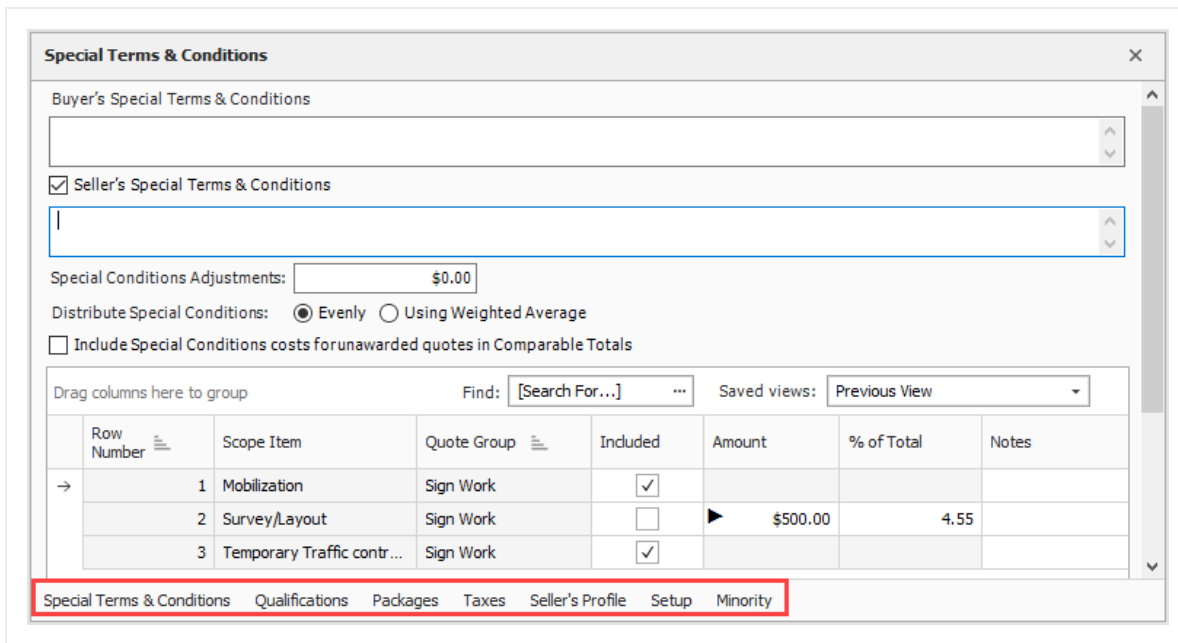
Special Terms & Conditions ×

Buyer's Special Terms & Conditions

Seller's Special Terms & Conditions

Special Conditions Adjustments: $0.00

Distribute Special Conditions: Evenly Using Weighted Average

Include Special Conditions costs forunawarded quotes in Comparable Totals

Drag columns here to group Find: [Search For...] ··· Saved views: Previous View

| | Row Number | Scope Item | Quote Group | Included | Amount | % of Total | Notes |
|---|---|---|---|---|---|---|---|
| → | 1 | Mobilization | Sign Work | ✓ | | | |
| | 2 | Survey/Layout | Sign Work | | $500.00 | 4.55 | |
| | 3 | Temporary Traffic contr... | Sign Work | ✓ | | | |

Special Terms & Conditions Qualifications Packages Taxes Seller's Profile Setup Minority